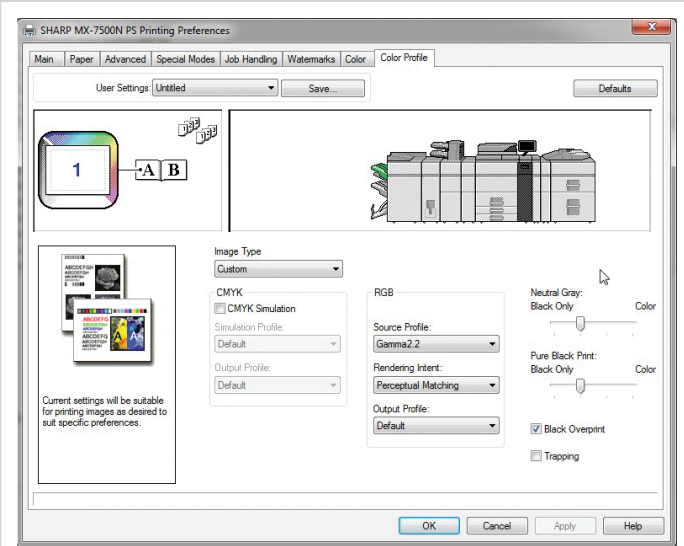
SHARP MX-7500N PS Printing Preferences

Main | Paper | Advanced | Special Modes | Job Handling | Watermarks | Color | Color Profile

User Settings: Untitled

Save...

Defaults

1

A B

ABCDEFGH

ABCDEFG

Current settings will be suitable for printing images as desired to suit specific preferences.

Image Type

Custom

CMYK

CMYK Simulation

Simulation Profile:

Default

Output Profile:

Default

RGB

Source Profile:

Gamma2.2

Rendering Intent:

Perceptual Matching

Output Profile:

Default

Neutral Gray:

Black Only

Color

Pure Black Print:

Black Only

Color

Black Overprint

Trapping

OK

Cancel

Apply

Help